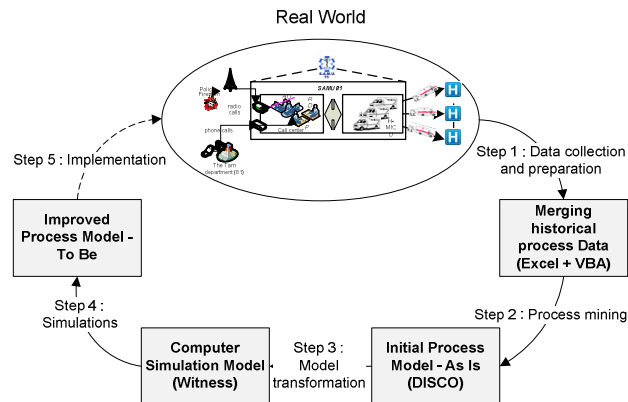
Real World

SAMU 81

Police Firemen

radio calls

phone calls

The Tarn department (81)

Call center

H

H

H

Step 5 : Implementation

Step 1 : Data collection and preparation

Improved Process Model - To Be

Merging historical process Data (Excel + VBA)

Step 4 : Simulations

Step 2 : Process mining

Computer Simulation Model (Witness)

Step 3 : Model transformation

Initial Process Model - As Is (DISCO)